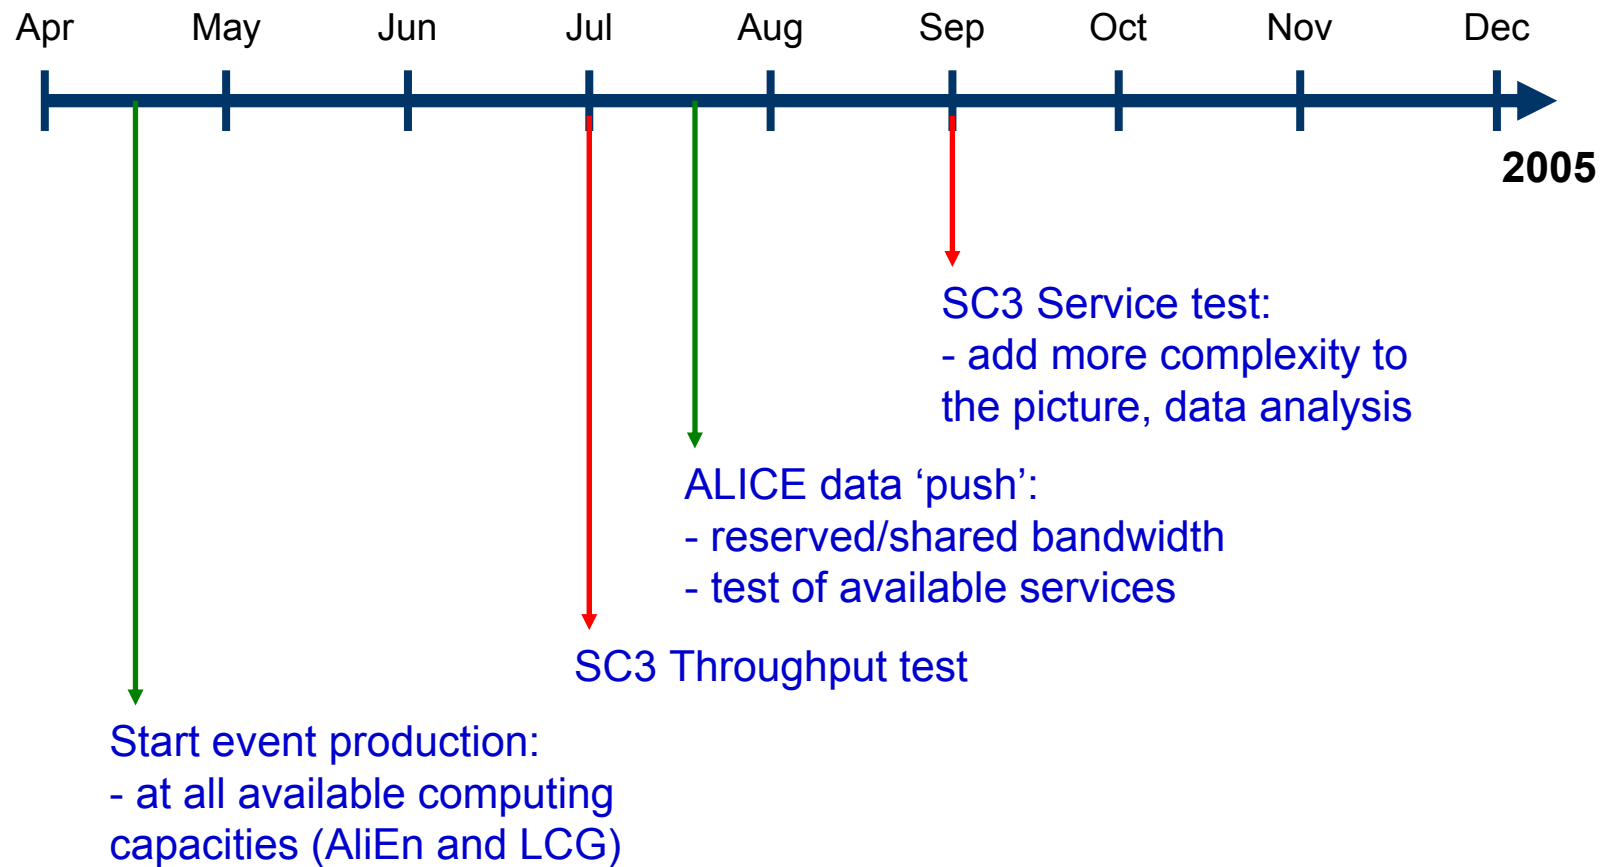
Apr May Jun Jul Aug Sep Oct Nov Dec

2005

SC3 Service test:
- add more complexity to the picture, data analysis

ALICE data ‘push’:
- reserved/shared bandwidth
- test of available services

SC3 Throughput test

Start event production:
- at all available computing capacities (AliEn and LCG)